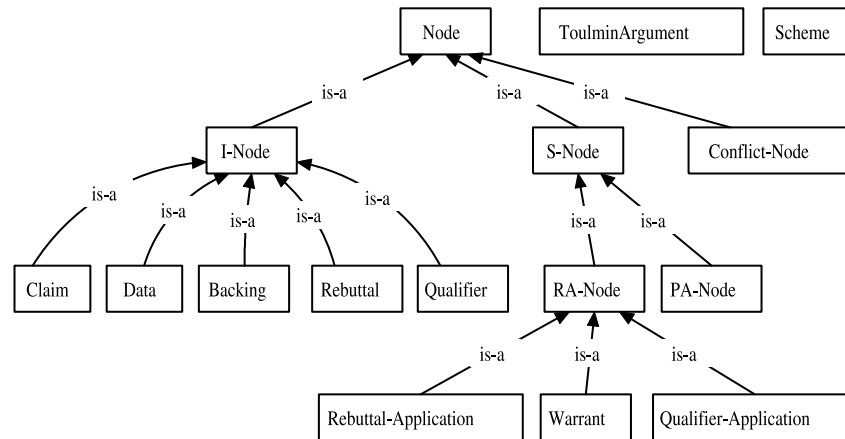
Node

ToulminArgument

Scheme

is-a

is-a

is-a

I-Node

S-Node

Conflict-Node

is-a

is-a

is-a

is-a

is-a

is-a

is-a

Claim

Data

Backing

Rebuttal

Qualifier

RA-Node

PA-Node

is-a

is-a

is-a

Rebuttal-Application

Warrant

Qualifier-Application